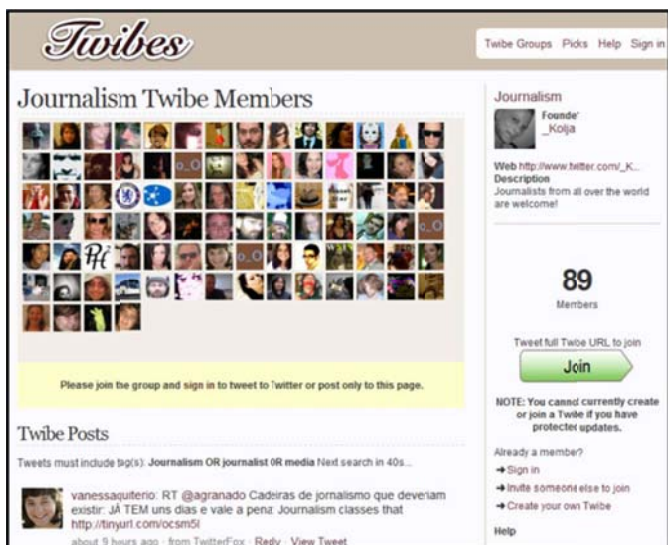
Twibes

Twibe Groups Picks Help Sign in

Journalism Twibe Members

o_O

o_O

o_O

o_O

PH

Please join the group and sign in to tweet to Twitter or post only to this page.

Twibe Posts

Tweets must include tag(s): Journalism OR journalist OR media Next search in 40s...

vanessaquiterio: RT @agranado Cadeiras de jornalismo que deveriam existir: JÁ TEM uns dias e vale a pena Journalism classes that http://tinyurl.com/ocsm5l

about 9 hours ago · from TwitterFox · Reply · View Tweet

Journalism

Founder _Kolja

Web http://www.twitter.com/_K...
Description
Journalists from all over the world are welcome!

89
Members

Tweet full Twibe URL to join

Join

NOTE: You cannot currently create or join a Twibe if you have protected updates.

Already a member?
➜ Sign in
➜ Invite someone else to join
➜ Create your own Twibe

Help